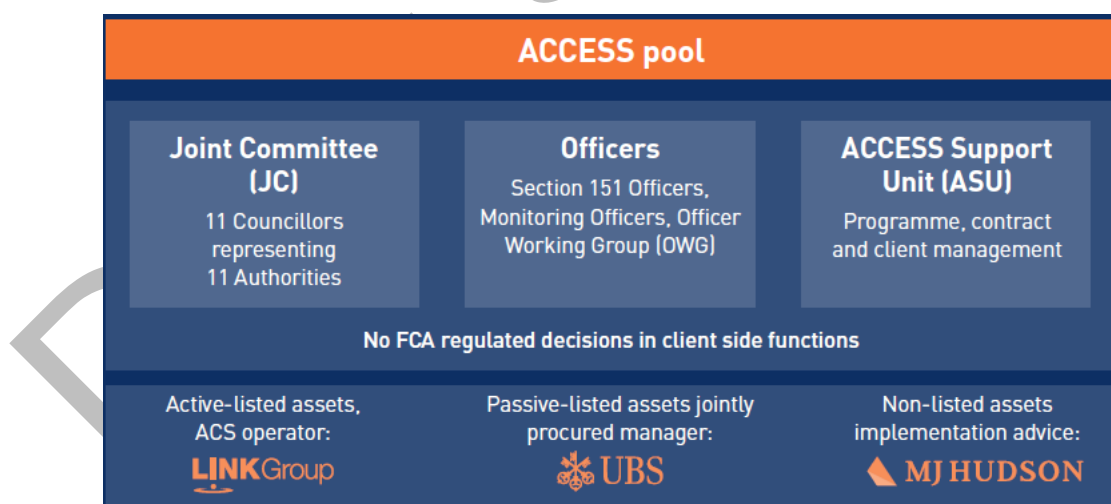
ACCESS pool

Joint Committee (JC)
11 Councillors representing 11 Authorities

Officers
Section 151 Officers, Monitoring Officers, Officer Working Group (OWG)

ACCESS Support Unit (ASU)
Programme, contract and client management

No FCA regulated decisions in client side functions

Active-listed assets, ACS operator:
LINKGroup

Passive-listed assets jointly procured manager:
UBS

Non-listed assets implementation advice:
MJ HUDSON